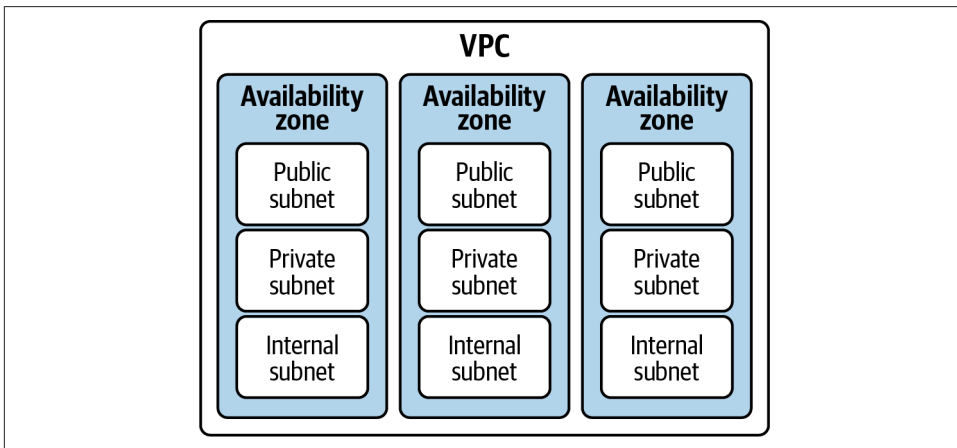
VPC

Availability zone

Public subnet

Private subnet

Internal subnet

Availability zone

Public subnet

Private subnet

Internal subnet

Availability zone

Public subnet

Private subnet

Internal subnet